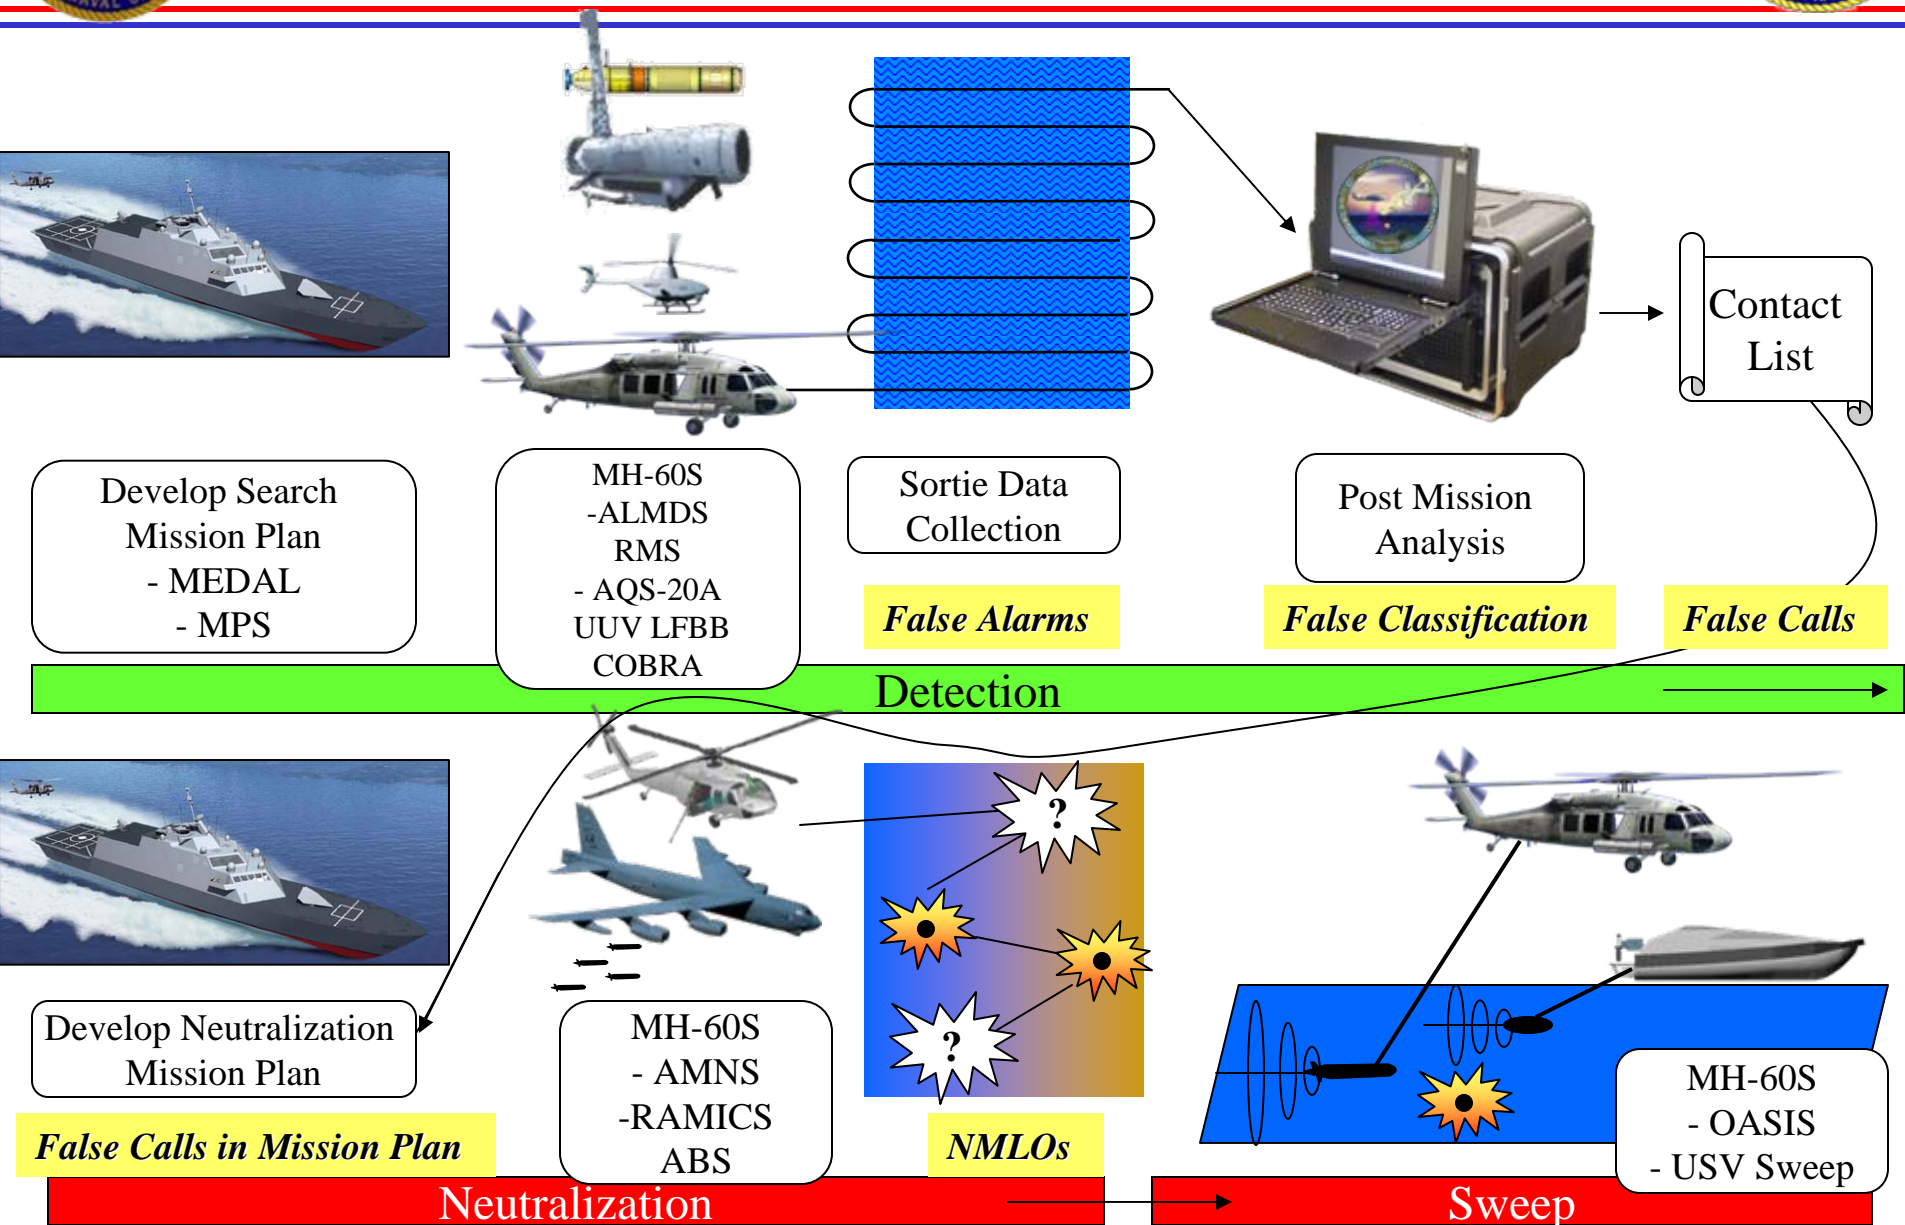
Contact List

Develop Search Mission Plan
- MEDAL
- MPS

MH-60S
-ALMDS
RMS
- AQS-20A
UUV LFBB
COBRA

Sortie Data Collection

Post Mission Analysis

False Alarms

False Classification

False Calls

Detection

?

?

Develop Neutralization Mission Plan

False Calls in Mission Plan

MH-60S
- AMNS
-RAMICS
ABS

NMLOs

MH-60S
- OASIS
- USV Sweep

Neutralization

Sweep